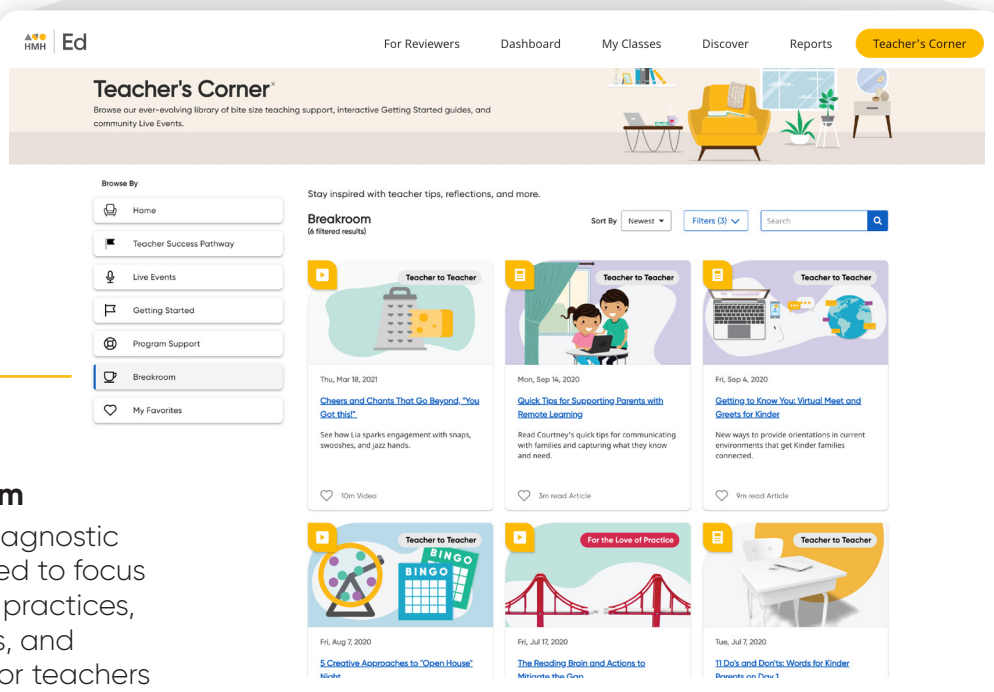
HMH | Ed

For Reviewers Dashboard My Classes Discover Reports Teacher's Corner

Teacher's Corner

Browse our ever-evolving library of bite size teaching support, interactive Getting Started guides, and community Live Events.

Browse By

Home

Teacher Success Pathway

Live Events

Getting Started

Program Support

Breakroom

My Favorites

Stay inspired with teacher tips, reflections, and more.

Breakroom
(6 filtered results)

Sort By Newest Filters (3) Search

Teacher to Teacher

Thu, Mar 18, 2021

Cheers and Chants That Go Beyond, "You Got this!"

See how Lia sparks engagement with snaps, swooshes, and jazz hands.

10m Video

Teacher to Teacher

Mon, Sep 14, 2020

Quick Tips for Supporting Parents with Remote Learning

Read Courtney's quick tips for communicating with families and capturing what they know and need.

3m read Article

Teacher to Teacher

Fri, Sep 4, 2020

Getting to Know You: Virtual Meet and Greets for Kinder

New ways to provide orientations in current environments that get Kinder families connected.

9m read Article

Teacher to Teacher

BINGO

BINGO

Fri, Aug 7, 2020

5 Creative Approaches to "Open House" Night

For the Love of Practice

Fri, Jul 17, 2020

The Reading Brain and Actions to Mitigate the Gap

Teacher to Teacher

Tue, Jul 7, 2020

11 Do's and Don'ts: Words for Kinder Parents on Day 1

m

agnostic
ed to focus
practices,
s, and
or teachers